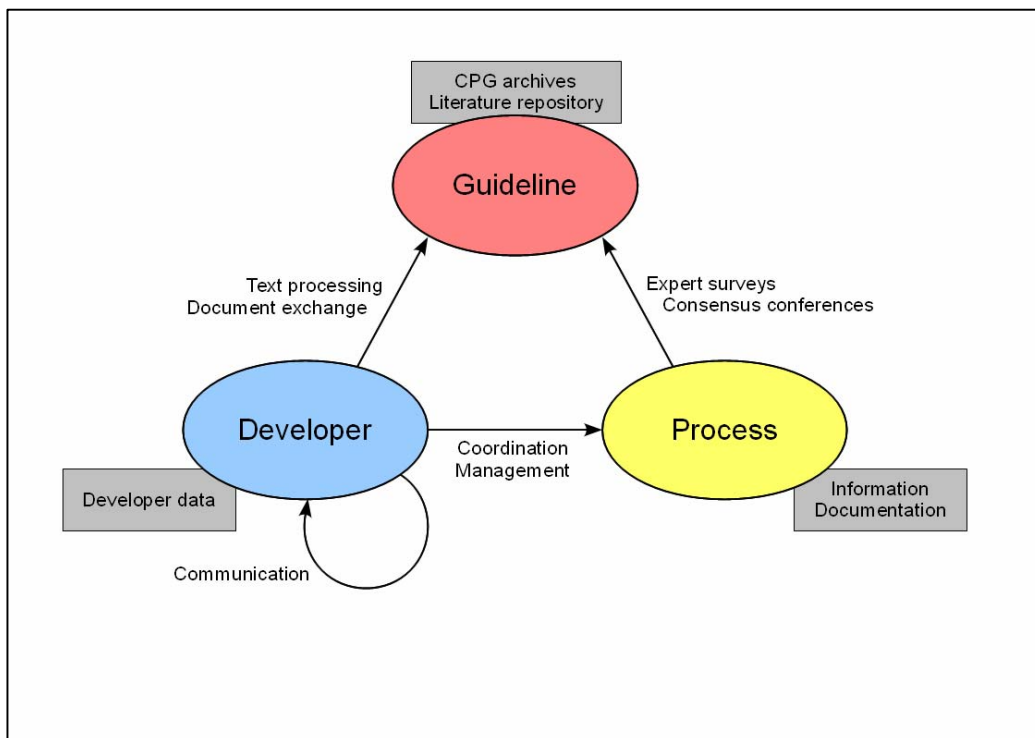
CPG archives
Literature repository

Guideline

Text processing
Document exchange

Expert surveys
Consensus conferences

Developer

Coordination
Management

Process

Developer data

Information
Documentation

Communication